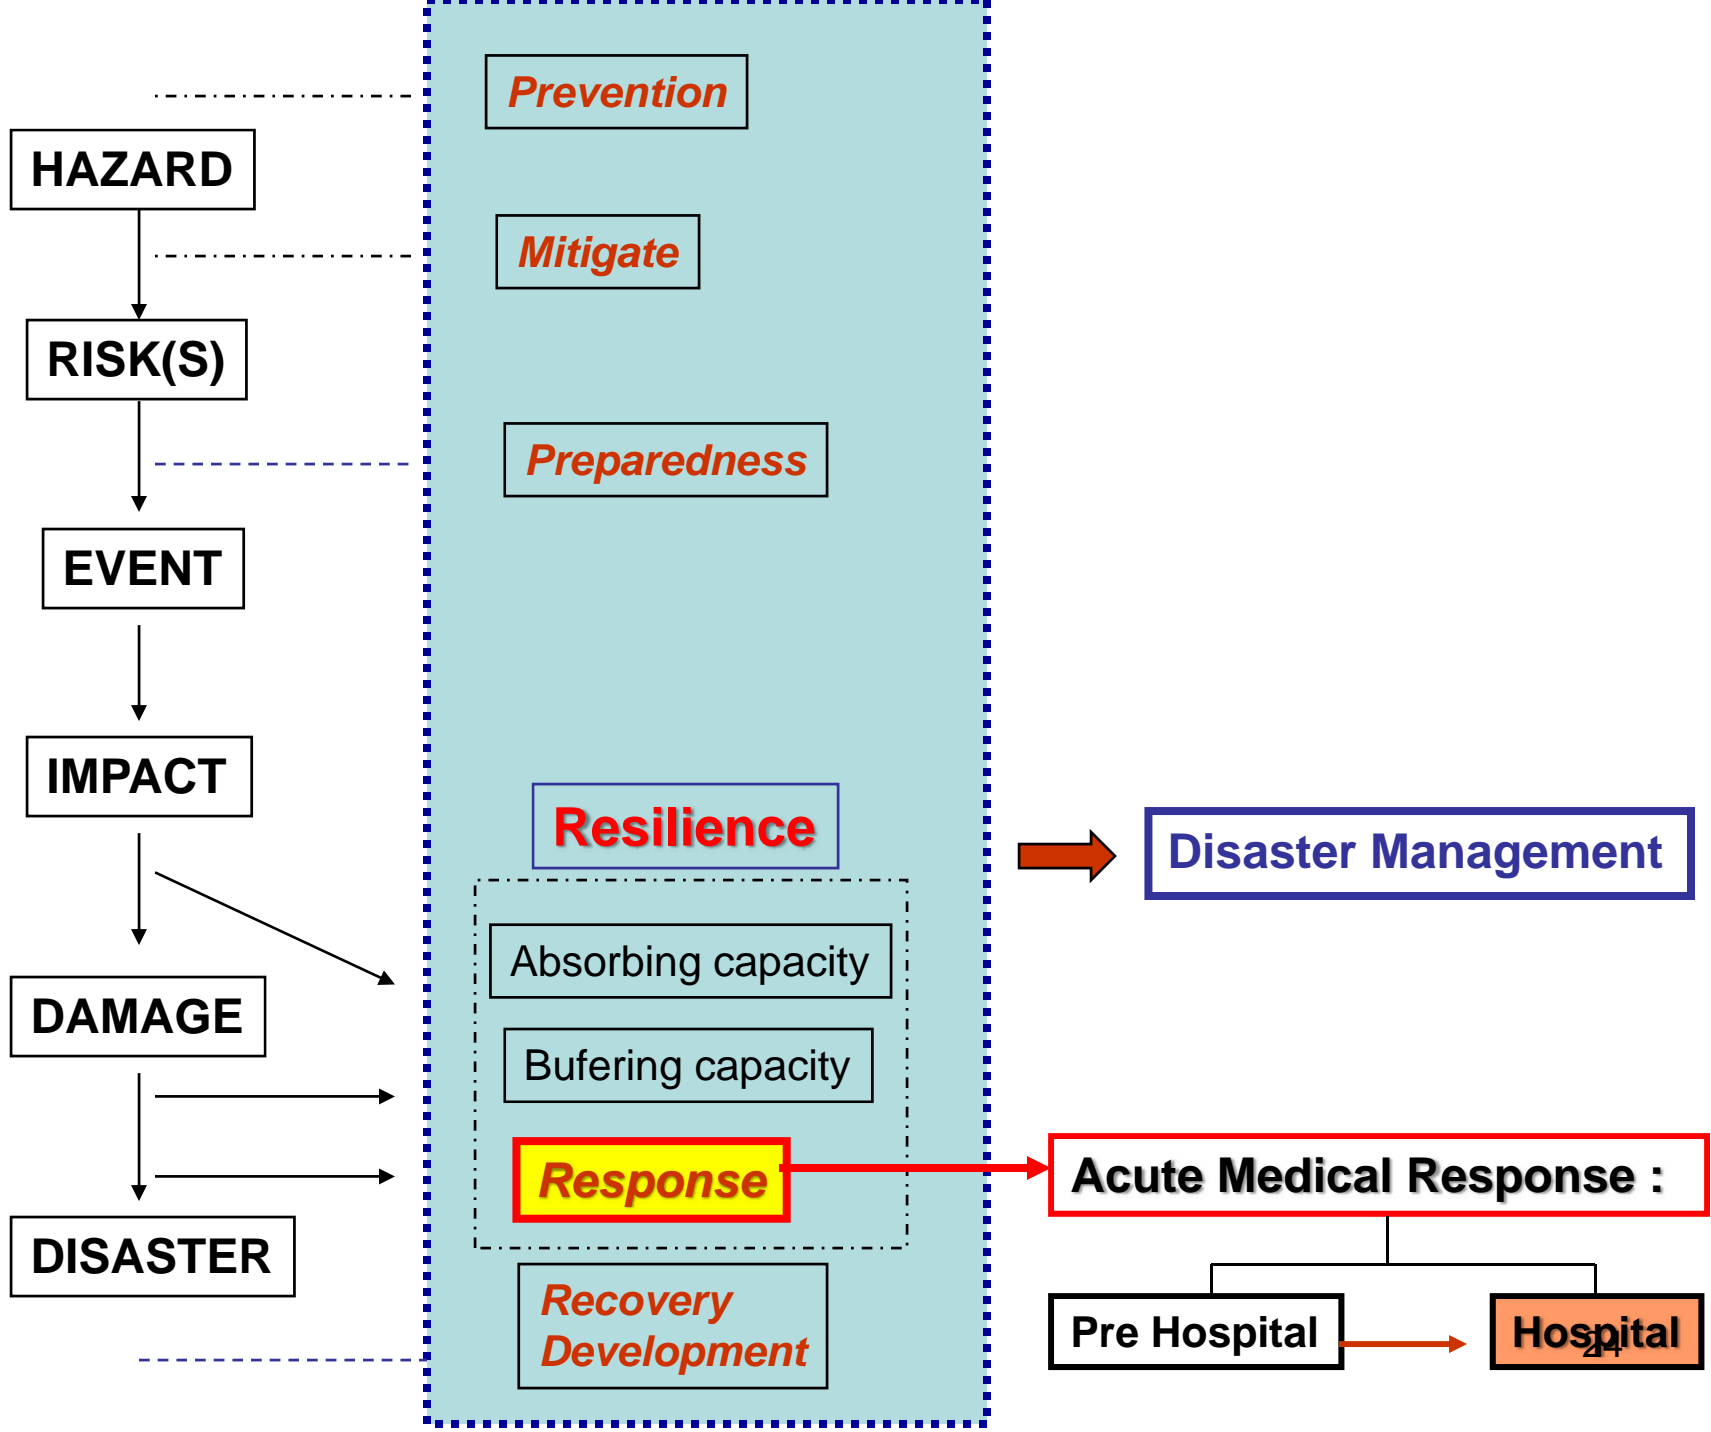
HAZARD

RISK(S)

EVENT

IMPACT

DAMAGE

DISASTER

Prevention

Mitigate

Preparedness

Resilience

Absorbing capacity

Bufering capacity

Response

Recovery Development

Disaster Management

Acute Medical Response :

Pre Hospital

Hospital

24